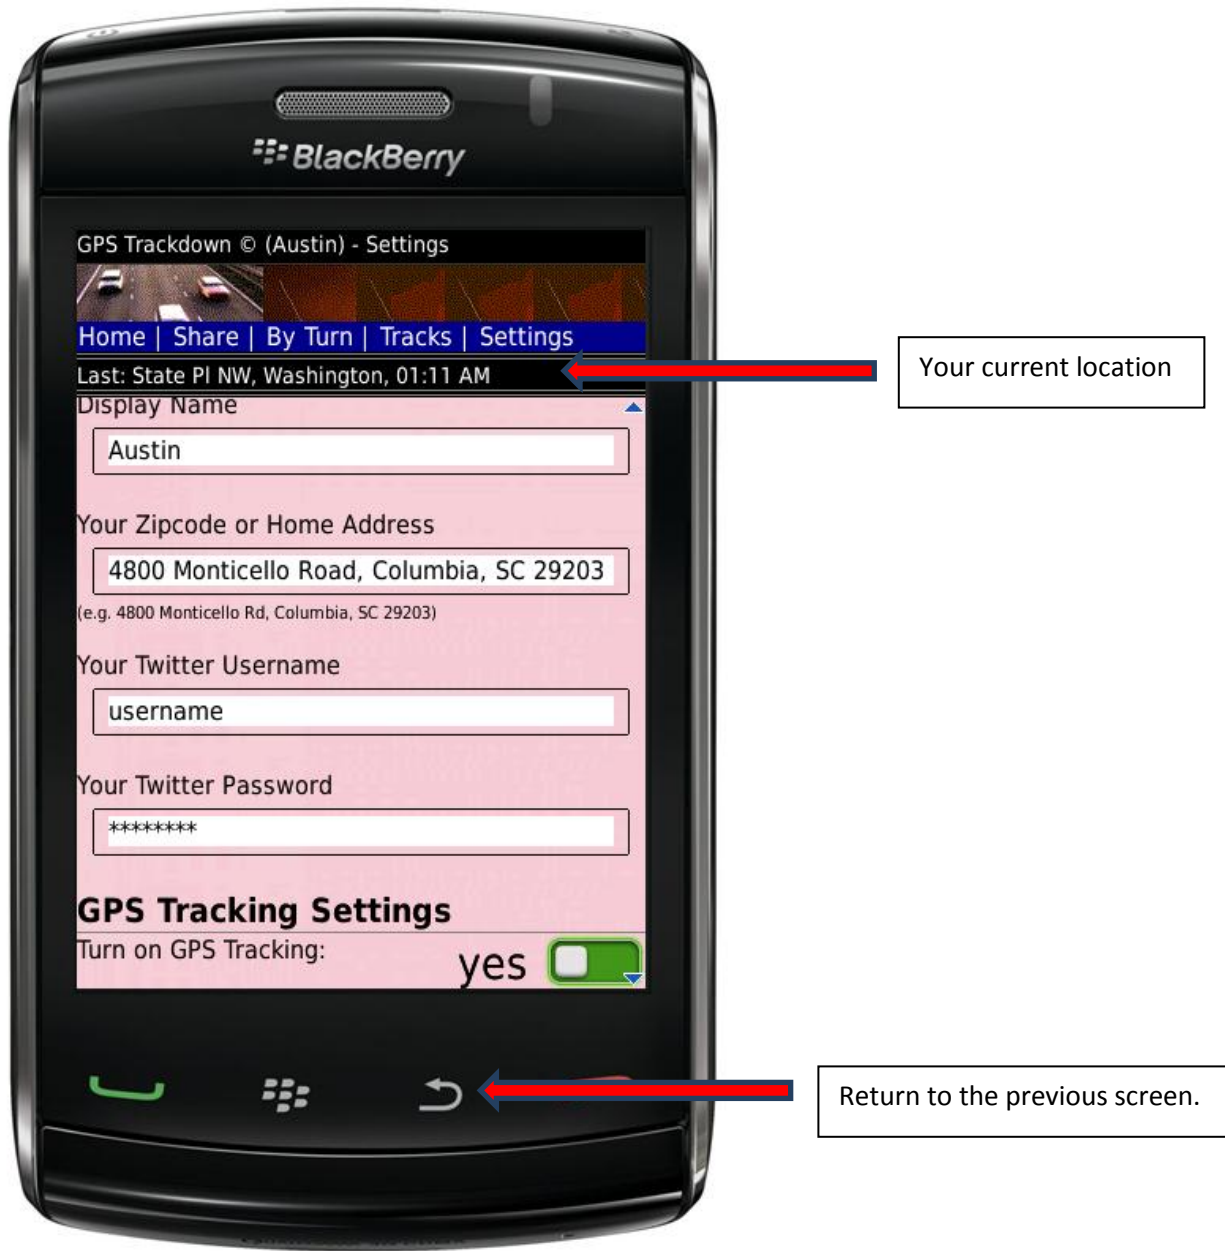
BlackBerry

GPS Trackdown © (Austin) - Settings

Home | Share | By Turn | Tracks | Settings

Last: State Pl NW, Washington, 01:11 AM

Your current location

Display Name

Austin

Your Zipcode or Home Address

4800 Monticello Road, Columbia, SC 29203

(e.g. 4800 Monticello Rd, Columbia, SC 29203)

Your Twitter Username

username

Your Twitter Password

********

GPS Tracking Settings

Turn on GPS Tracking:

yes

Return to the previous screen.